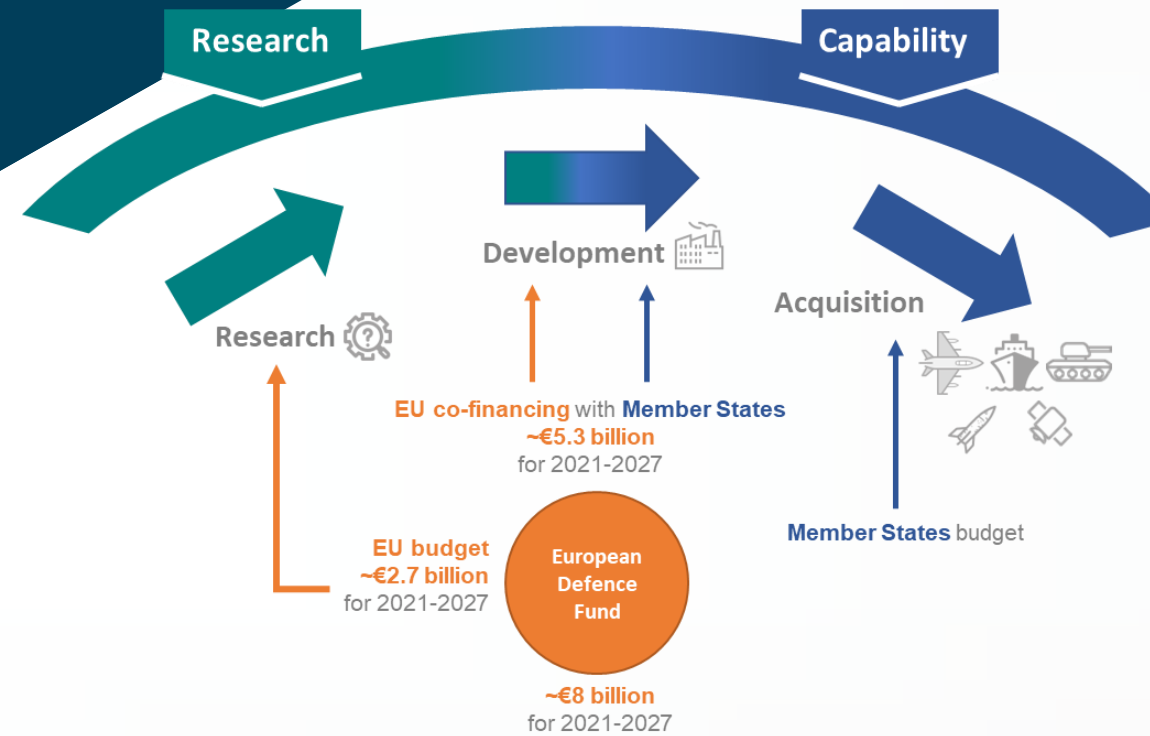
Research

Capability

Development

Research

Acquisition

EU co-financing with Member States
~€5.3 billion
for 2021-2027

EU budget
~€2.7 billion
for 2021-2027

European Defence Fund

Member States budget

~€8 billion
for 2021-2027